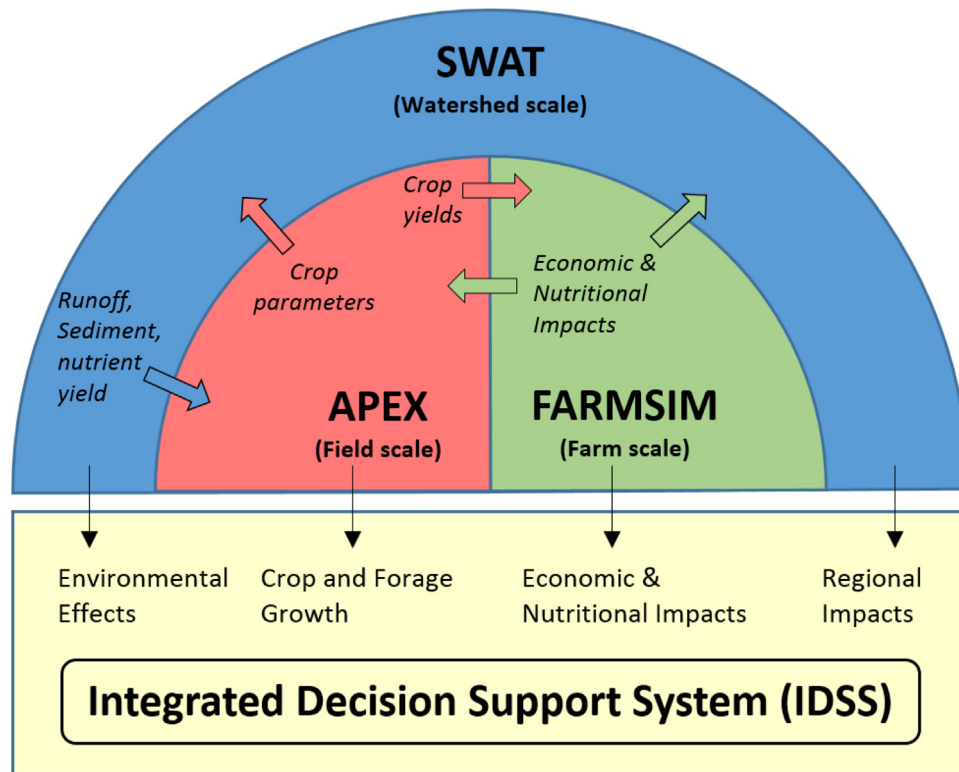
SWAT
(Watershed scale)

Crop yields

Crop parameters

Economic & Nutritional Impacts

Runoff, Sediment, nutrient yield

APEX
(Field scale)

FARMSIM
(Farm scale)

Environmental Effects

Crop and Forage Growth

Economic & Nutritional Impacts

Regional Impacts

Integrated Decision Support System (IDSS)